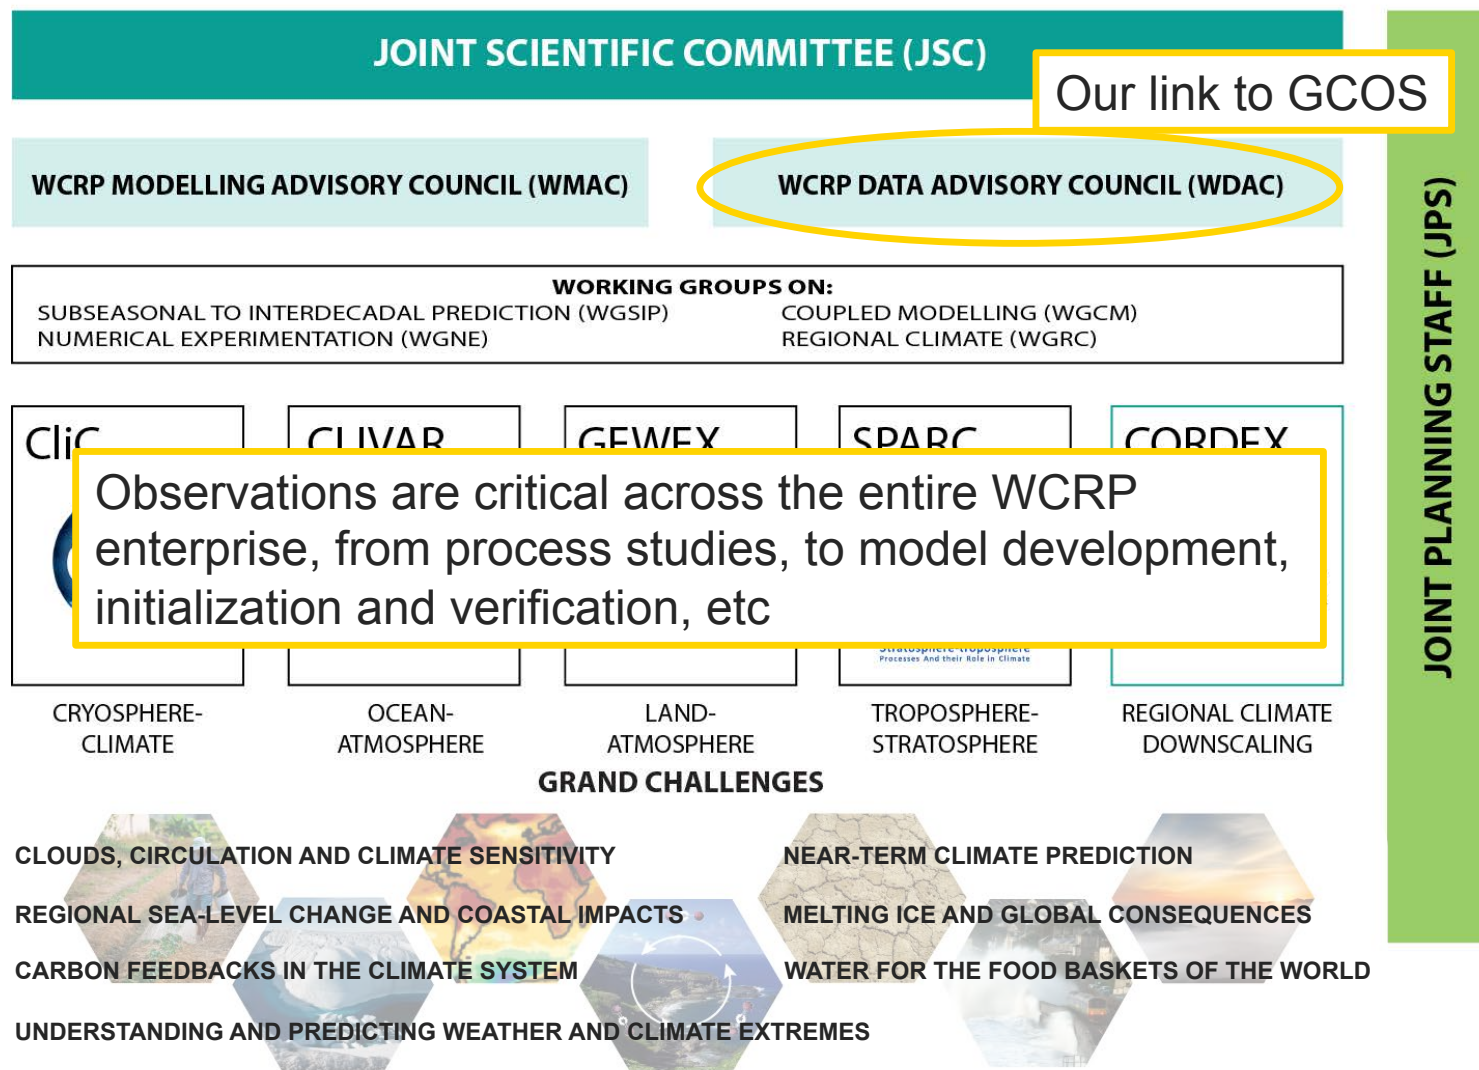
JOINT SCIENTIFIC COMMITTEE (JSC)

Our link to GCOS

WCRP MODELLING ADVISORY COUNCIL (WMAC)

WCRP DATA ADVISORY COUNCIL (WDAC)

JOINT PLANNING STAFF (JPS)

WORKING GROUPS ON:
SUBSEASONAL TO INTERDECADAL PREDICTION (WGSIP)
NUMERICAL EXPERIMENTATION (WGNE)
COUPLED MODELLING (WGCM)
REGIONAL CLIMATE (WGRC)

CliC
CLIVAR
GEWEX
SPARC
CORDEX

Observations are critical across the entire WCRP enterprise, from process studies, to model development, initialization and verification, etc

Stratosphere-troposphere Processes And their Role in Climate

CRYOSPHERE-CLIMATE
OCEAN-ATMOSPHERE
LAND-ATMOSPHERE
TROPOSPHERE-STRATOSPHERE
REGIONAL CLIMATE DOWNSCALING

GRAND CHALLENGES

CLOUDS, CIRCULATION AND CLIMATE SENSITIVITY
NEAR-TERM CLIMATE PREDICTION
REGIONAL SEA-LEVEL CHANGE AND COASTAL IMPACTS
MELTING ICE AND GLOBAL CONSEQUENCES
CARBON FEEDBACKS IN THE CLIMATE SYSTEM
WATER FOR THE FOOD BASKETS OF THE WORLD
UNDERSTANDING AND PREDICTING WEATHER AND CLIMATE EXTREMES